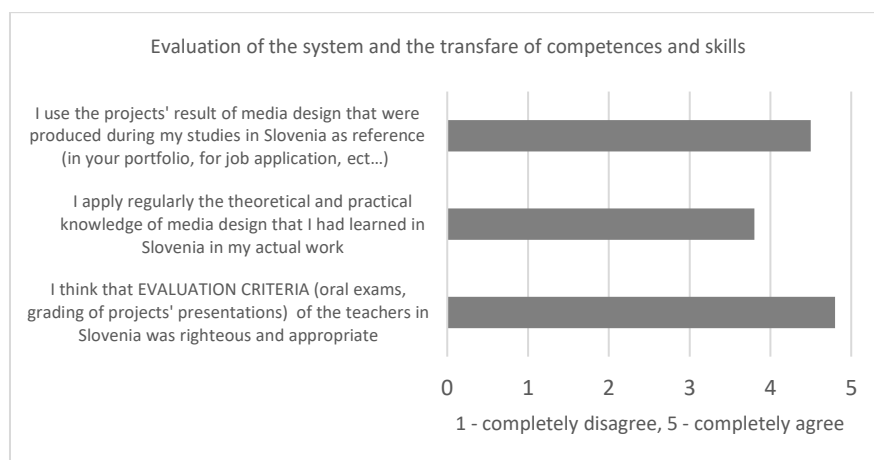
Evaluation of the system and the transfare of competences and skills

I use the projects' result of media design that were produced during my studies in Slovenia as reference (in your portfolio, for job application, ect…)

I apply regularly the theoretical and practical knowledge of media design that I had learned in Slovenia in my actual work

I think that EVALUATION CRITERIA (oral exams, grading of projects' presentations) of the teachers in Slovenia was righteous and appropriate

0 1 2 3 4 5

1 - completely disagree, 5 - completely agree